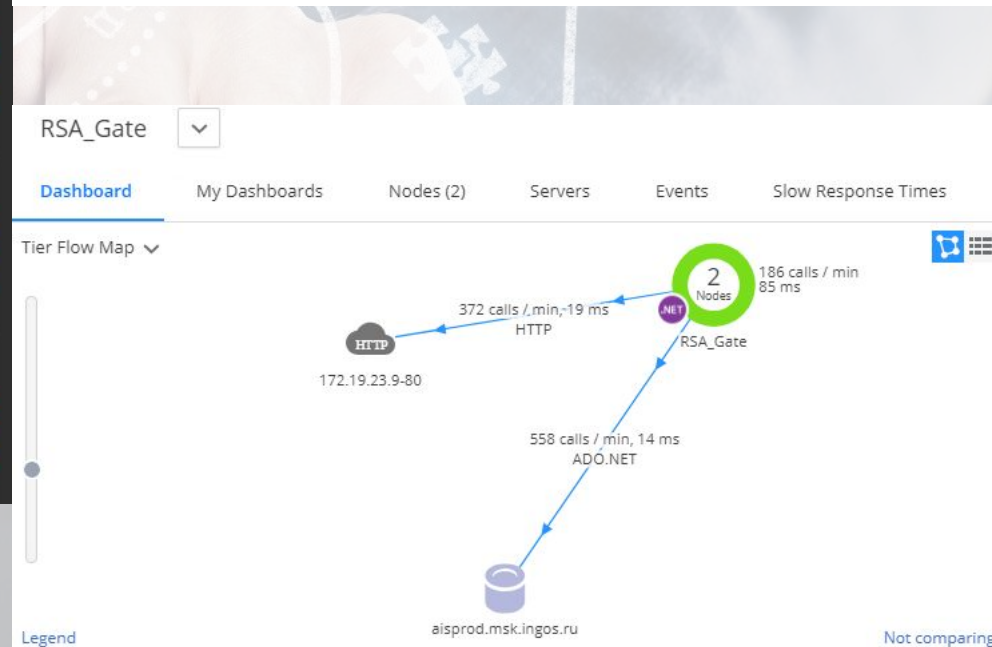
RSA_Gate

Dashboard My Dashboards Nodes (2) Servers Events Slow Response Times

Tier Flow Map

2
Nodes

186 calls / min
85 ms

.NET

RSA_Gate

372 calls / min, 19 ms
HTTP

HTTP

172.19.23.9-80

558 calls / min, 14 ms
ADO.NET

aisprod.msk.ingos.ru

Legend

Not comparing